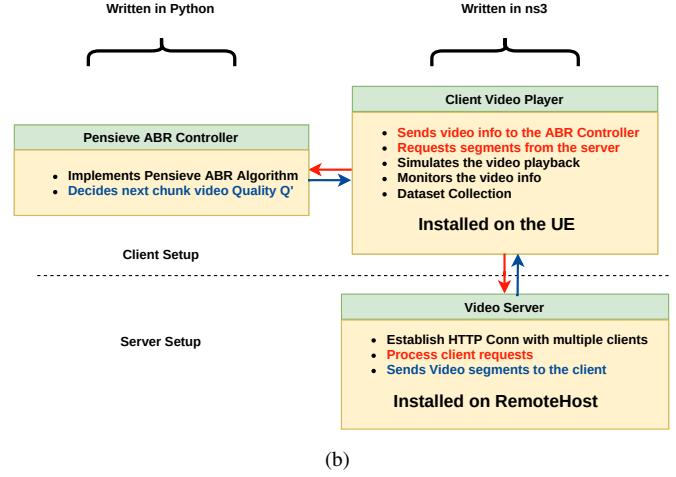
Written in Python

Written in ns3

Client Video Player

- Sends video info to the ABR Controller
- Requests segments from the server
- Simulates the video playback
- Monitors the video info
- Dataset Collection

Installed on the UE

Pensieve ABR Controller

- Implements Pensieve ABR Algorithm
- Decides next chunk video Quality Q'

Client Setup

Server Setup

Video Server

- Establish HTTP Conn with multiple clients
- Process client requests
- Sends Video segments to the client

Installed on RemoteHost

(b)